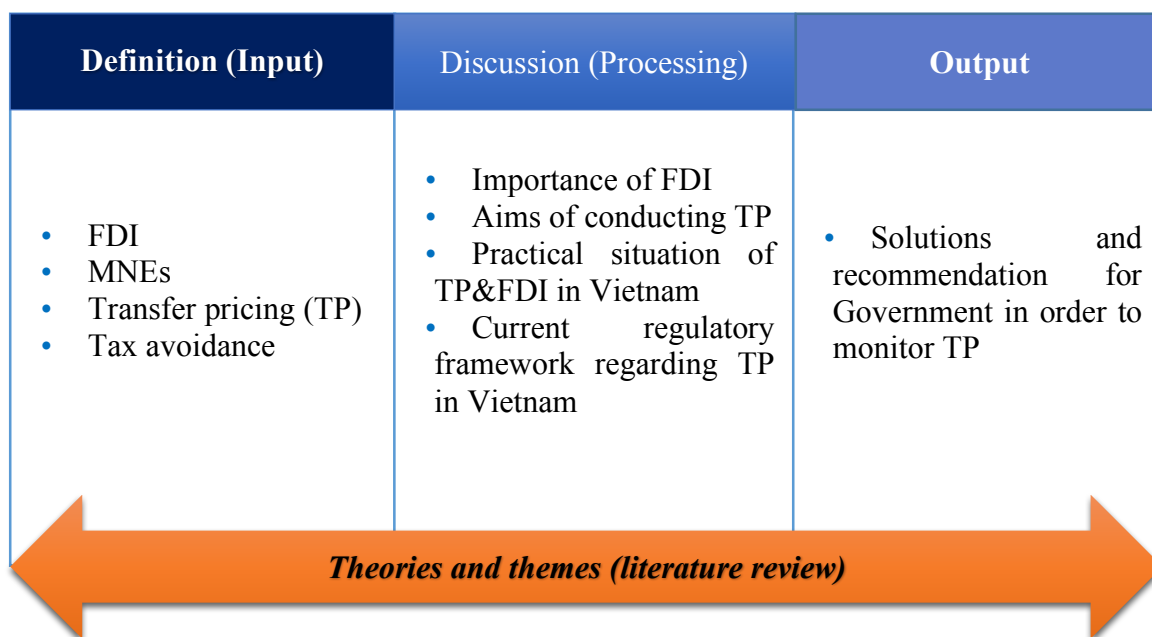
| Definition (Input) | Discussion (Processing) | Output |
|---|---|---|
| • FDI<br>• MNEs<br>• Transfer pricing (TP)<br>• Tax avoidance | • Importance of FDI<br>• Aims of conducting TP<br>• Practical situation of TP&FDI in Vietnam<br>• Current regulatory framework regarding TP in Vietnam | • Solutions and recommendation for Government in order to monitor TP |

*Theories and themes (literature review)*